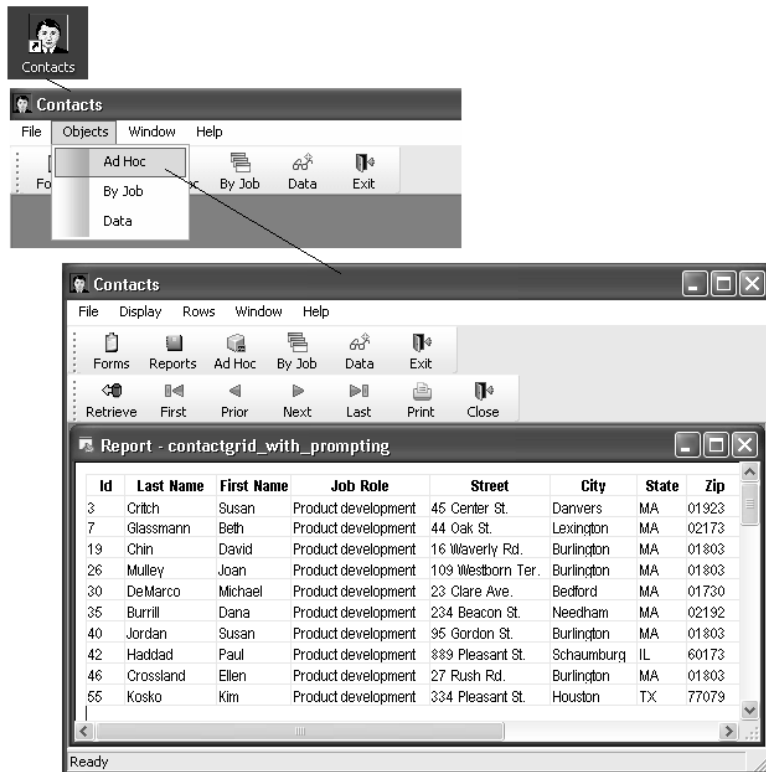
Contacts

Contacts

File Objects Window Help

Ad Hoc
By Job
Data

Fo By Job Data Exit

Contacts

File Display Rows Window Help

Forms Reports Ad Hoc By Job Data Exit

Retrieve First Prior Next Last Print Close

Report - contactgrid_with_prompting

| Id | Last Name | First Name | Job Role | Street | City | State | Zip |
|---|---|---|---|---|---|---|---|
| 3 | Critch | Susan | Product development | 45 Center St. | Danvers | MA | 01923 |
| 7 | Glassmann | Beth | Product development | 44 Oak St. | Lexington | MA | 02173 |
| 19 | Chin | David | Product development | 16 Waverly Rd. | Burlington | MA | 01803 |
| 26 | Mulley | Joan | Product development | 109 Westborn Ter. | Burlington | MA | 01803 |
| 30 | DeMarco | Michael | Product development | 23 Clare Ave. | Bedford | MA | 01730 |
| 35 | Burrill | Dana | Product development | 234 Beacon St. | Needham | MA | 02192 |
| 40 | Jordan | Susan | Product development | 95 Gordon St. | Burlington | MA | 01803 |
| 42 | Haddad | Paul | Product development | 889 Pleasant St. | Schaumburg | IL | 60173 |
| 46 | Crossland | Ellen | Product development | 27 Rush Rd. | Burlington | MA | 01803 |
| 55 | Kosko | Kim | Product development | 334 Pleasant St. | Houston | TX | 77079 |

Ready